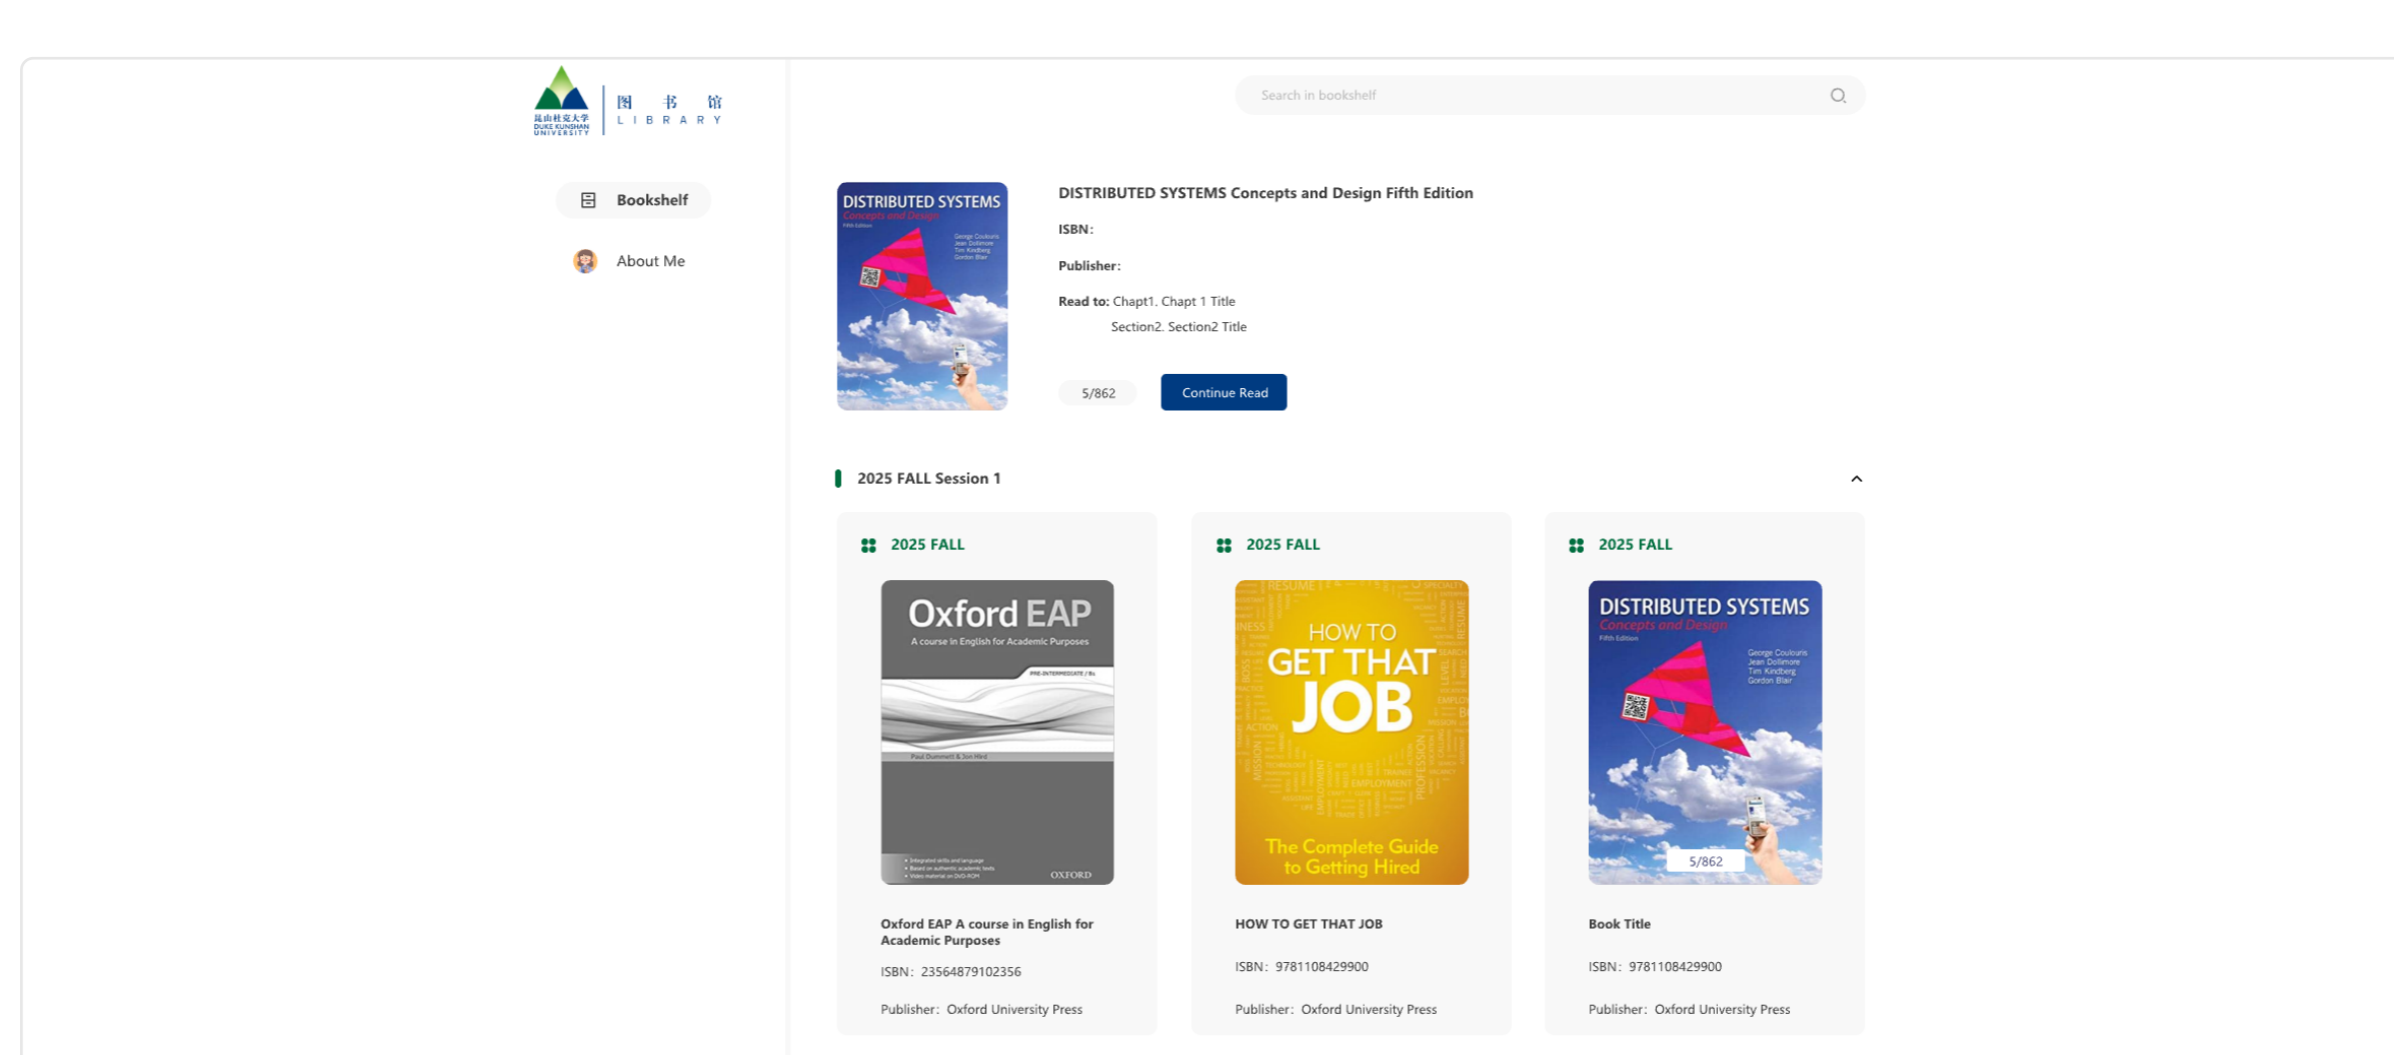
昆山杜克大学 DUKE KUNSHAN UNIVERSITY 图 书 馆 LIBRARY

Bookshelf

About Me

Search in bookshelf

DISTRIBUTED SYSTEMS Concepts and Design Fifth Edition George Coulouris Jean Dollimore Tim Kindberg Gordon Blair

DISTRIBUTED SYSTEMS Concepts and Design Fifth Edition

ISBN:

Publisher:

Read to: Chapt1. Chapt 1 Title
Section2. Section2 Title

5/862

Continue Read

2025 FALL Session 1

2025 FALL

Oxford EAP A course in English for Academic Purposes PRE-INTERMEDIATE / B1 Paul Dummett & Jon Hird OXFORD

Oxford EAP A course in English for Academic Purposes

ISBN: 23564879102356

Publisher: Oxford University Press

2025 FALL

HOW TO GET THAT JOB The Complete Guide to Getting Hired

HOW TO GET THAT JOB

ISBN: 9781108429900

Publisher: Oxford University Press

2025 FALL

DISTRIBUTED SYSTEMS Concepts and Design Fifth Edition George Coulouris Jean Dollimore Tim Kindberg Gordon Blair

5/862

Book Title

ISBN: 9781108429900

Publisher: Oxford University Press